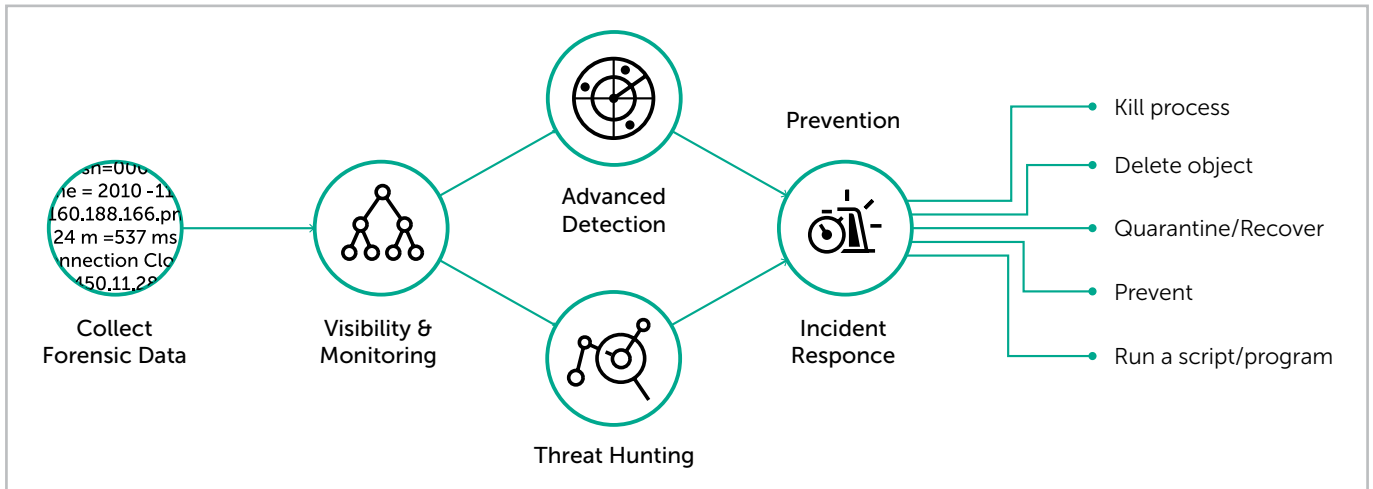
sh=006
e = 2010 -11
160.188.166.p
24 m =537 ms
nnection Clo
450.11.28

Collect Forensic Data

Visibility & Monitoring

Advanced Detection

Threat Hunting

Prevention

Incident Responce

Kill process

Delete object

Quarantine/Recover

Prevent

Run a script/program